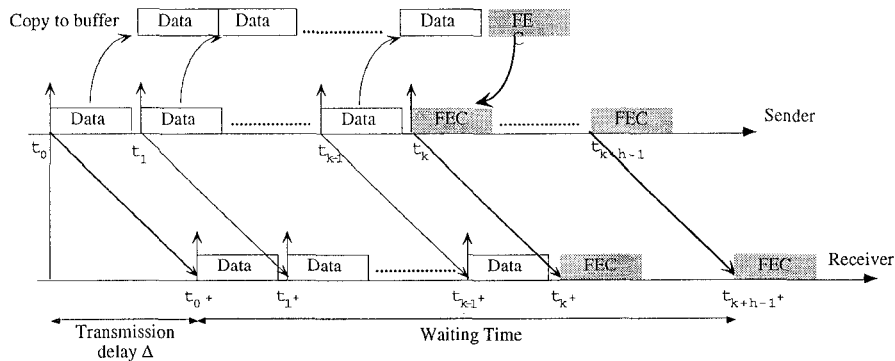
Copy to buffer Data Data ........ Data FEC

Data Data ........ Data FEC ........ FEC Sender

$t_0$ $t_1$ $t_{k-1}$ $t_k$ $t_{k+h-1}$

Data Data ........ Data FEC FEC Receiver

$t_{0^+}$ $t_{1^+}$ $t_{k-1^+}$ $t_{k^+}$ $t_{k+h-1^+}$

Transmission delay Δ

Waiting Time